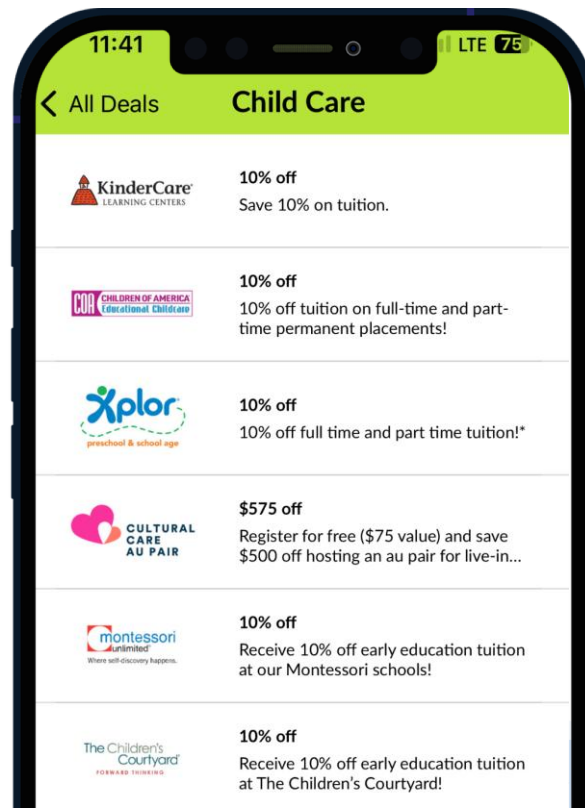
11:41
LTE 75

All Deals
Child Care

KinderCare
LEARNING CENTERS

10% off
Save 10% on tuition.

COA CHILDREN OF AMERICA Educational Childcare

10% off
10% off tuition on full-time and part-time permanent placements!

Xplor
preschool & school age

10% off
10% off full time and part time tuition!*

CULTURAL CARE AU PAIR

$575 off
Register for free ($75 value) and save $500 off hosting an au pair for live-in...

montessori unlimited
Where self-discovery happens.

10% off
Receive 10% off early education tuition at our Montessori schools!

The Children's Courtyard
FORWARD THINKING

10% off
Receive 10% off early education tuition at The Children's Courtyard!